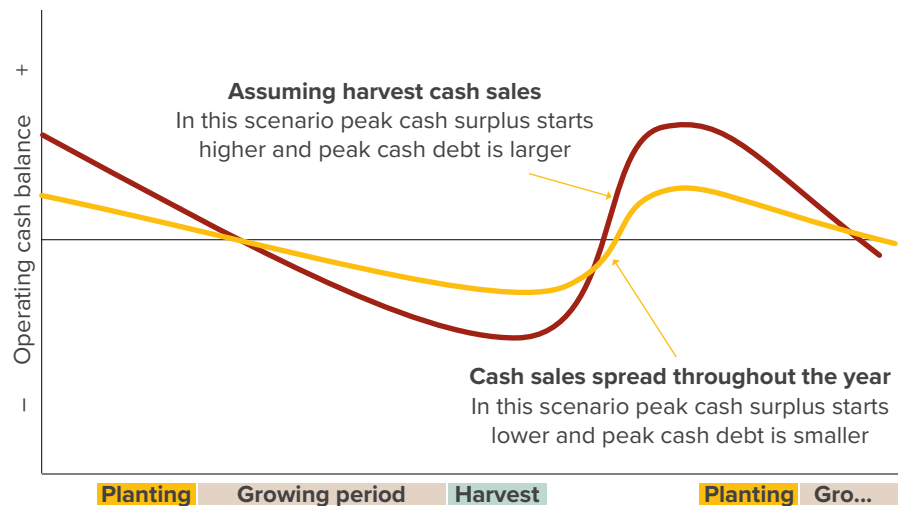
+
Operating cash balance
–

Assuming harvest cash sales
In this scenario peak cash surplus starts higher and peak cash debt is larger

Cash sales spread throughout the year
In this scenario peak cash surplus starts lower and peak cash debt is smaller

Planting Growing period Harvest Planting Gro...